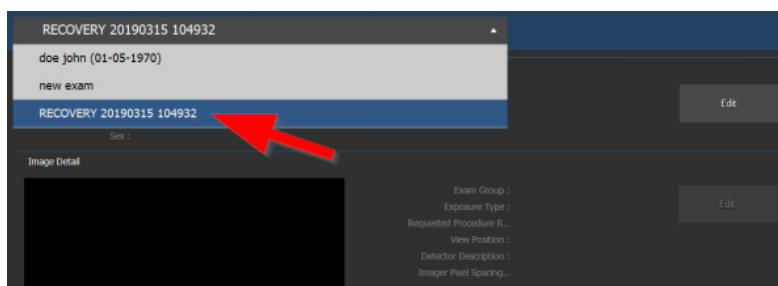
RECOVERY 20190315 104932

doe john (01-05-1970)

new exam

RECOVERY 20190315 104932

Edit

Sex :

Image Detail

Exam Group :

Exposure Type :

Requested Procedure R...

View Position :

Detector Description :

Imager Pixel Spacing...

Edit